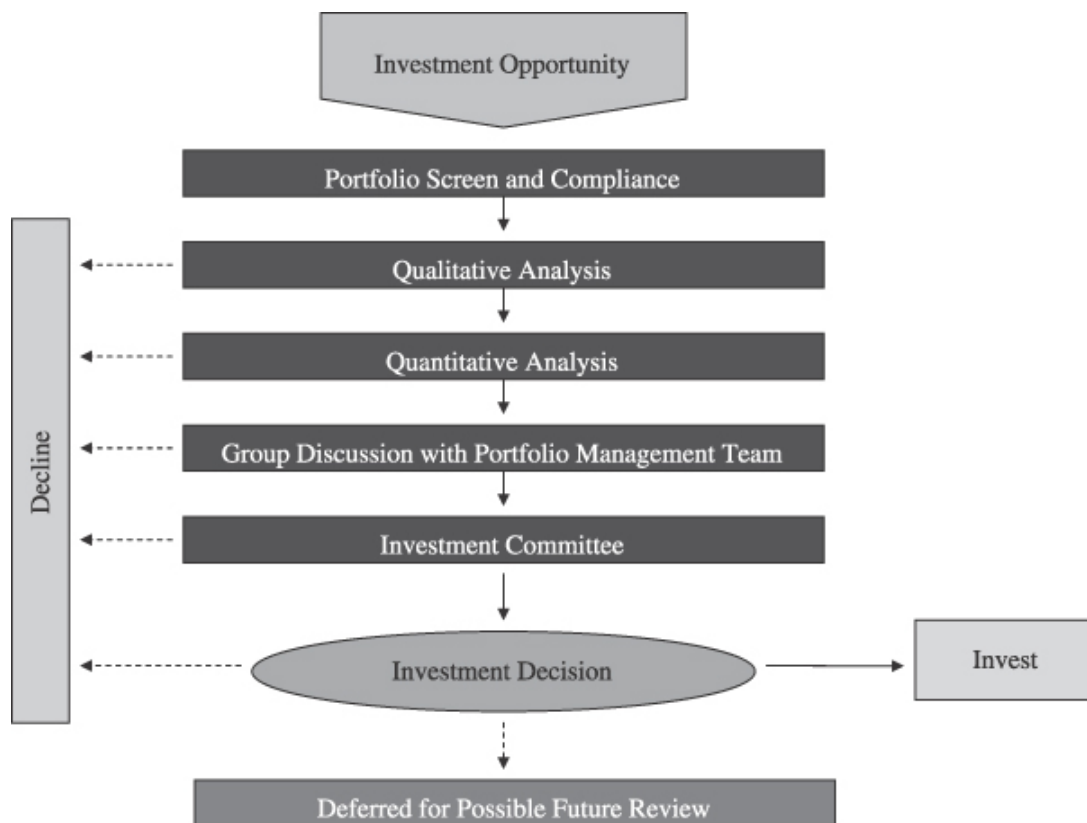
Investment Opportunity

Portfolio Screen and Compliance

Qualitative Analysis

Quantitative Analysis

Group Discussion with Portfolio Management Team

Investment Committee

Investment Decision

Invest

Decline

Deferred for Possible Future Review